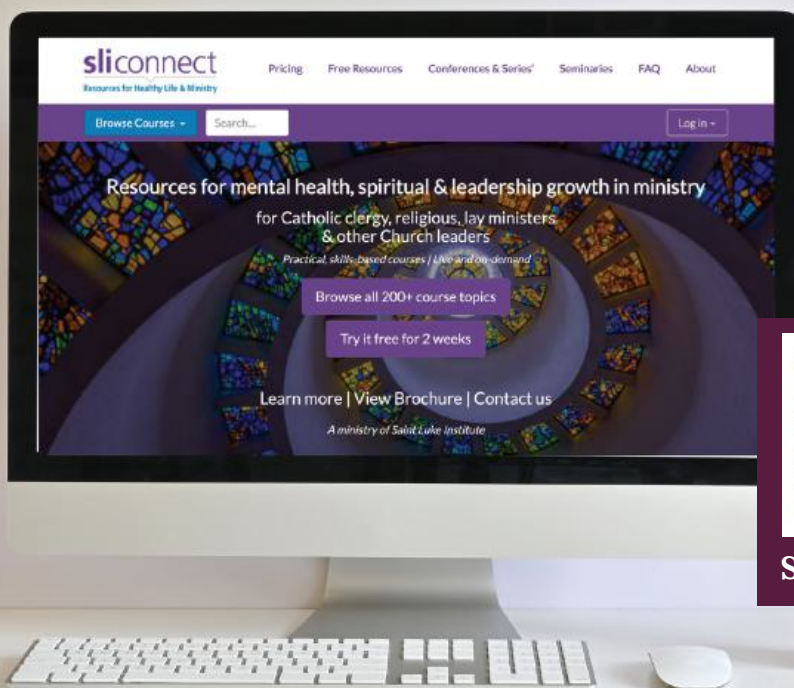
sliconnect
Resources for Healthy Life & Ministry

Pricing Free Resources Conferences & Series Seminaries FAQ About

Browse Courses Search... Log in

Resources for mental health, spiritual & leadership growth in ministry

for Catholic clergy, religious, lay ministers & other Church leaders

Practical, skills-based courses | Live and on-demand

Browse all 200+ course topics

Try it free for 2 weeks

Learn more | View Brochure | Contact us

A ministry of Saint Luke Institute

S